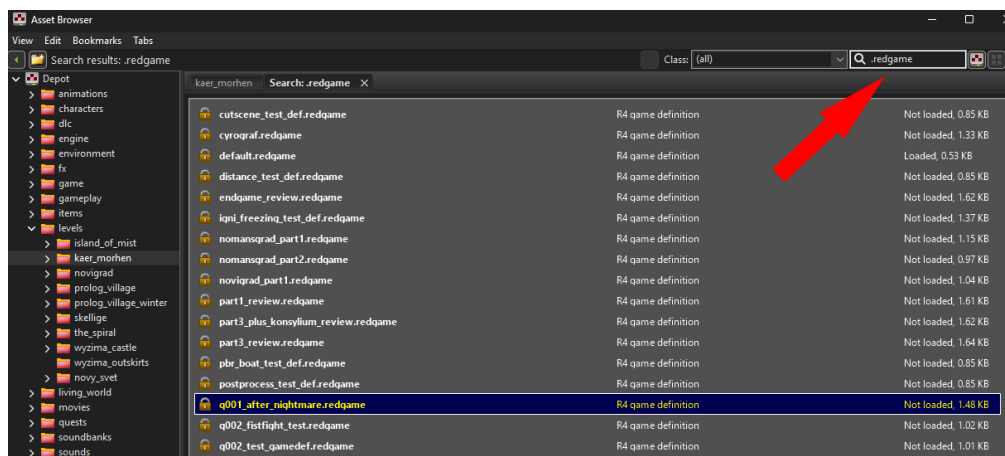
Asset Browser

View Edit Bookmarks Tabs

Search results: .redgame

Class: (all)

.redgame

Depot
animations
characters
dlc
engine
environment
fx
game
gameplay
items
levels
island_of_mist
kaer_morhen
novigrad
prolog_village
prolog_village_winter
skellige
the_spiral
wyzima_castle
wyzima_outskirts
novy_svet
living_world
movies
quests
soundbanks
sounds

kaer_morhen | Search: .redgame ×

| | | |
|---|---|---|
| cutscene_test_def.redgame | R4 game definition | Not loaded, 0.85 KB |
| cyrograf.redgame | R4 game definition | Not loaded, 1.33 KB |
| default.redgame | R4 game definition | Loaded, 0.53 KB |
| distance_test_def.redgame | R4 game definition | Not loaded, 0.85 KB |
| endgame_review.redgame | R4 game definition | Not loaded, 1.62 KB |
| igni_freezing_test_def.redgame | R4 game definition | Not loaded, 1.37 KB |
| nomansgrad_part1.redgame | R4 game definition | Not loaded, 1.15 KB |
| nomansgrad_part2.redgame | R4 game definition | Not loaded, 0.97 KB |
| novigrad_part1.redgame | R4 game definition | Not loaded, 1.04 KB |
| part1_review.redgame | R4 game definition | Not loaded, 1.61 KB |
| part3_plus_konsylium_review.redgame | R4 game definition | Not loaded, 1.62 KB |
| part3_review.redgame | R4 game definition | Not loaded, 1.64 KB |
| pbr_boat_test_def.redgame | R4 game definition | Not loaded, 0.85 KB |
| postprocess_test_def.redgame | R4 game definition | Not loaded, 0.85 KB |
| q001_after_nightmare.redgame | R4 game definition | Not loaded, 1.48 KB |
| q002_fistfight_test.redgame | R4 game definition | Not loaded, 1.02 KB |
| q002_test_gamedef.redgame | R4 game definition | Not loaded, 1.01 KB |